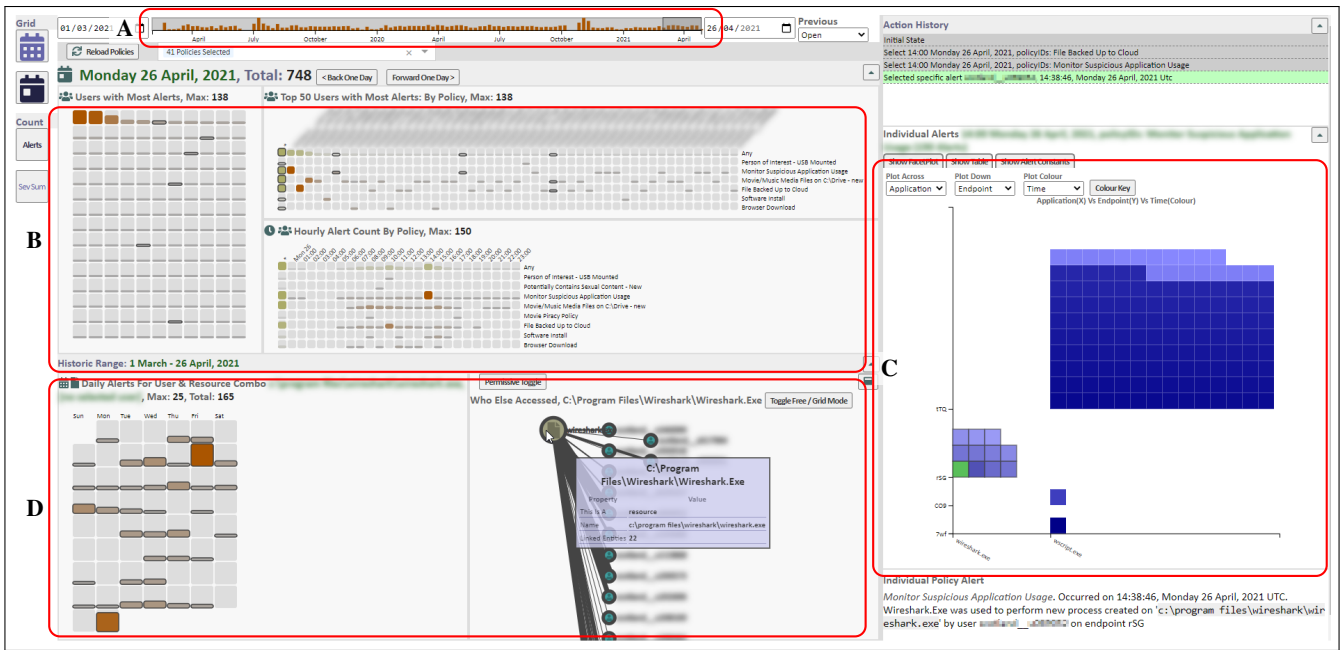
Grid

01/03/2021

A

April July October 2020 April July October 2021 April

26/04/2021

Previous

Open

Reload Policies

41 Policies Selected

Count

Alerts

SevSum

Monday 26 April, 2021, Total: 748

< Back One Day

Forward One Day >

Users with Most Alerts, Max: 138

Top 50 Users with Most Alerts: By Policy, Max: 138

Any
Person of Interest - USB Mounted
Monitor Suspicious Application Usage
Movie/Music Media Files on C:\Drive - new
File Backed Up to Cloud
Software Install
Browser Download

B

Hourly Alert Count By Policy, Max: 150

Any
Person of Interest - USB Mounted
Potentially Contains Sexual Content - New
Monitor Suspicious Application Usage
Movie/Music Media Files on C:\Drive - new
Movie Piracy Policy
File Backed Up to Cloud
Software Install
Browser Download

Historic Range: 1 March - 26 April, 2021

Daily Alerts For User & Resource Combo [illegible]

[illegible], Max: 25, Total: 165

Sun Mon Tue Wed Thu Fri Sat

D

Permissive Toggle

Who Else Accessed, C:\Program Files\Wireshark\Wireshark.Exe

Toggle Free / Grid Mode

wireshark

C:\Program Files\Wireshark\Wireshark.Exe

Property Value

This Is A resource

Name c:\program files\wireshark\wireshark.exe

Linked Entities 22

Action History

Initial State

Select 14:00 Monday 26 April, 2021, policyIDs: File Backed Up to Cloud

Select 14:00 Monday 26 April, 2021, policyIDs: Monitor Suspicious Application Usage

Selected specific alert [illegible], 14:38:46, Monday 26 April, 2021 Utc

Individual Alerts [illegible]

Show FacetPlot Show Table Show Alert Contents

Plot Across
Application

Plot Down
Endpoint

Plot Colour
Time

Colour Key

Application(X) Vs Endpoint(Y) Vs Time(Colour)

C

1TQ

rSG

C09

7wf

wireshark.exe

wscript.exe

Individual Policy Alert

Monitor Suspicious Application Usage. Occurred on 14:38:46, Monday 26 April, 2021 UTC. Wireshark.Exe was used to perform new process created on 'c:\program files\wireshark\wireshark.exe' by user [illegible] on endpoint rSG